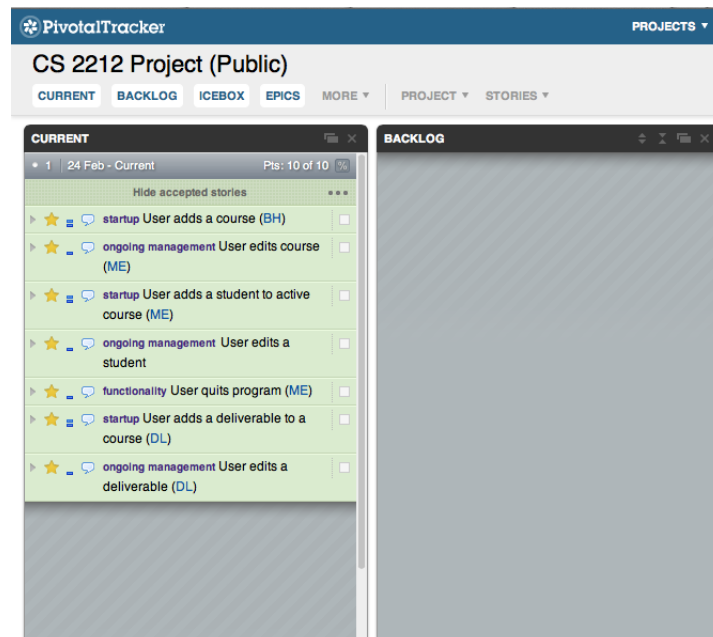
PivotalTracker

PROJECTS ▾

CS 2212 Project (Public)

CURRENT BACKLOG ICEBOX EPICS MORE ▾ PROJECT ▾ STORIES ▾

CURRENT

BACKLOG

1 | 24 Feb - Current Pts: 10 of 10 %

Hide accepted stories

startup User adds a course (BH)

ongoing management User edits course (ME)

startup User adds a student to active course (ME)

ongoing management User edits a student

functionality User quits program (ME)

startup User adds a deliverable to a course (DL)

ongoing management User edits a deliverable (DL)